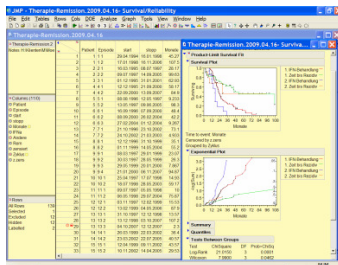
JMP - Theraple-Remission. 2009.04.16- Survival/Reliability

File Edit Tables Rows Cols DOE Analyze Graph Tools View Window Help

Theraple-Remission. 2009.04.16

Theraple-Remission.2

Notes: H:\Wanderer\Mitter

| | Patient | Episode | start | stop | Monate |
|---|---|---|---|---|---|
| 1 | 1 | 1.1 | 28.11.1994 | 18.01.1995 | 1.7 |
| 2 | 1 | 1.2 | 17.01.1996 | 10.11.2000 | 57.8 |
| 3 | 2 | 2.1 | 21.02.1995 | 14.12.1995 | 9.7 |
| 4 | 3 | 3.1 | 09.07.1997 | 14.09.2003 | 80.2 |
| 5 | 4 | 4.1 | 01.12.1997 | 01.11.2001 | 47.3 |
| 6 | 4 | 4.2 | 12.12.1997 | 21.08.2000 | 32.7 |
| 7 | 4 | 4.3 | 02.08.2001 | 13.08.2007 | 69.9 |
| 8 | 5 | 5.1 | | | |
| 9 | 5 | 5.2 | | | |
| 10 | 6 | 6.1 | | | |
| 11 | 6 | 6.2 | | | |
| 12 | 6 | 6.3 | | | |
| 13 | 7 | 7.1 | | | |
| 14 | 8 | 8.1 | | | |
| 15 | 8 | 8.2 | | | |
| 16 | 9 | 9.1 | | | |
| 17 | 9 | 9.2 | | | |
| 18 | 9 | 9.3 | | | |
| 19 | 9 | 9.4 | | | |
| 20 | 9 | 9.5 | | | |
| 21 | 10 | 10.1 | | | |
| 22 | 10 | 10.2 | | | |
| 23 | 11 | 11.1 | | | |
| 24 | 11 | 11.2 | | | |
| 25 | 12 | 12.1 | | | |
| 26 | 12 | 12.2 | | | |
| 27 | 13 | 13.1 | | | |
| 28 | 13 | 13.2 | | | |
| 29 | 14 | 14.1 | | | |
| 30 | 14 | 14.2 | | | |
| 31 | 15 | 15.1 | | | |
| 32 | 15 | 15.2 | | | |

Columns (11/0)
Patient
Episode
start
stop
Monate
Ring
Andere
Rem
zensiert
Zyklus
z.zens

Rows
All Rows 138
Selected 1
Excluded 0
Hidden 0
Labelled 0

Theraple-Remission. 2009.04.16 - Surviva...

Product-Limit Survival Fit

Survival Plot

1. FV-Behandlung
2. Drd lino Reaction
3. FV-Behandlung
4. 2nd lino Reaction

Monate

Time to event: Monate
Censored by z.zens
Grouped by Zyklus

Exponential Plot

Monate

Summary

Quantiles

Tests Between Groups

| Test | ChiSquare | DF | Prob>ChiSq |
|---|---|---|---|
| Log-Rank | 21.0763 | 3 | 0.0001 |
| Wilcoxon | 7.9000 | 3 | 0.0482 |